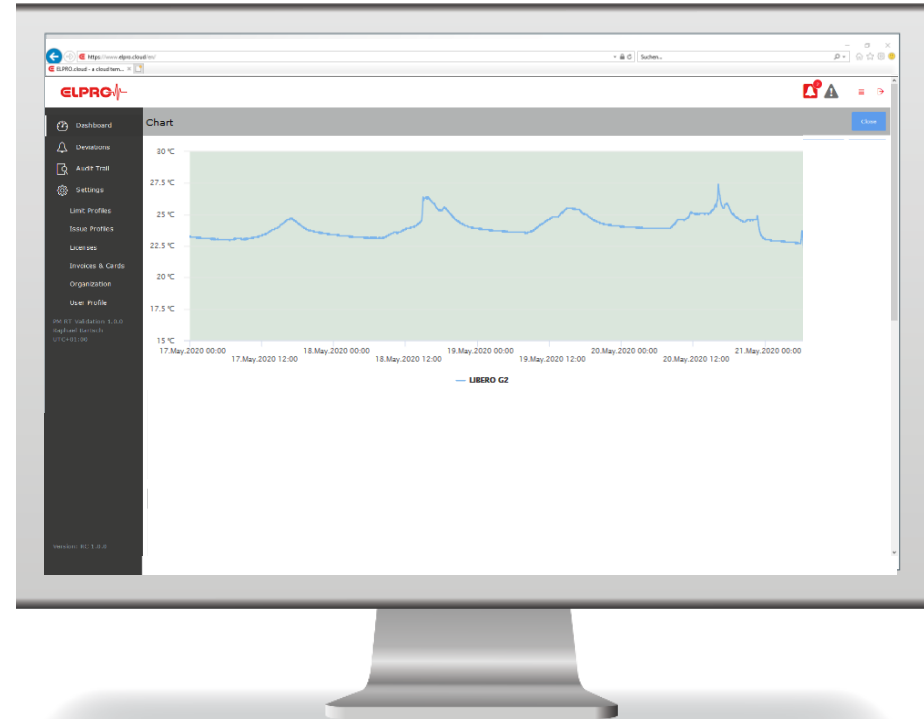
https://www.elpro.cloud/en/

Suchen...

ELPRO.cloud - a cloud tem...

ELPRO

Dashboard

Deviations

Audit Trail

Settings

Limit Profiles

Issue Profiles

Licenses

Invoices & Cards

Organization

User Profile

PW RT Validation 1.0.0
Raphael Bertsch
UTC+01:00

Version: RC 1.0.0

Chart

Close

30 °C
27.5 °C
25 °C
22.5 °C
20 °C
17.5 °C
15 °C

17.May.2020 00:00
17.May.2020 12:00
18.May.2020 00:00
18.May.2020 12:00
19.May.2020 00:00
19.May.2020 12:00
20.May.2020 00:00
20.May.2020 12:00
21.May.2020 00:00

LIBERO G2